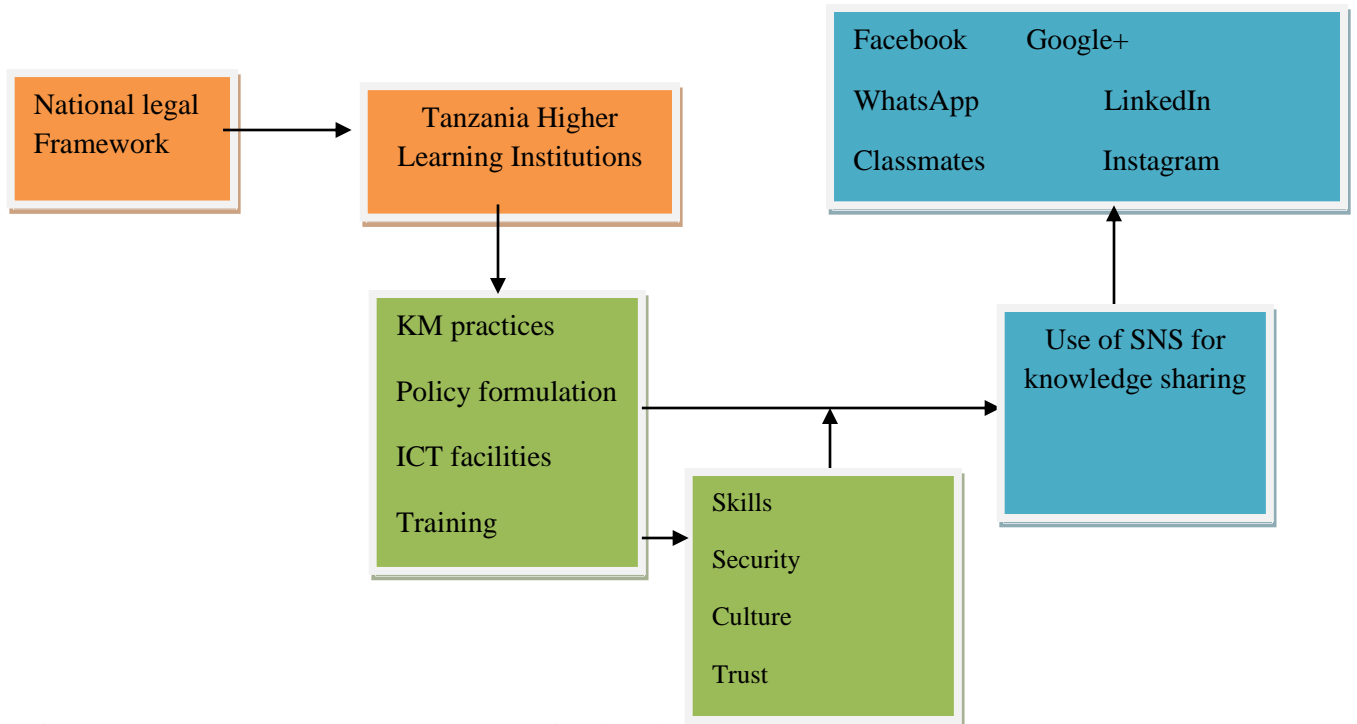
National legal Framework

Tanzania Higher Learning Institutions

Facebook Google+

WhatsApp LinkedIn

Classmates Instagram

KM practices

Policy formulation

ICT facilities

Training

Use of SNS for knowledge sharing

Skills

Security

Culture

Trust